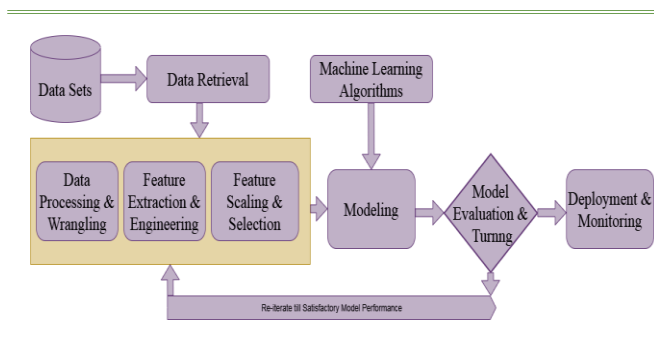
Data Sets

Data Retrieval

Machine Learning Algorithms

Data Processing & Wrangling

Feature Extraction & Engineering

Feature Scaling & Selection

Modeling

Model Evaluation & Tunng

Deployment & Monitoring

Re-iterate till Satisfactory Model Performance